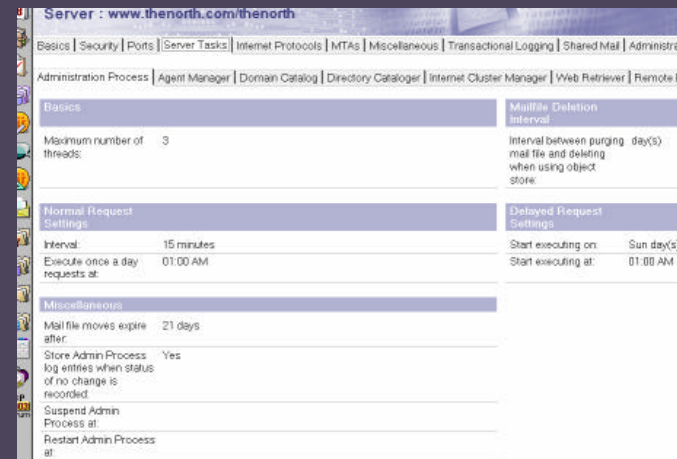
Server : www.thenorth.com/thenorth

Basics | Security | Ports | Server Tasks | Internet Protocols | MTAs | Miscellaneous | Transactional Logging | Shared Mail | Administra

Administration Process | Agent Manager | Domain Catalog | Directory Cataloger | Internet Cluster Manager | Web Retriever | Remote

Basics

Maximum number of threads: 3

Normal Request Settings

Interval: 15 minutes

Execute once a day requests at: 01:00 AM

Miscellaneous

Mail file moves expire after: 21 days

Store Admin Process log entries when status of no change is recorded: Yes

Suspend Admin Process at:

Restart Admin Process at:

Mailfile Deletion Interval

Interval between purging mail file and deleting when using object store: day(s)

Delayed Request Settings

Start executing on: Sun day(s)

Start executing at: 01:00 AM